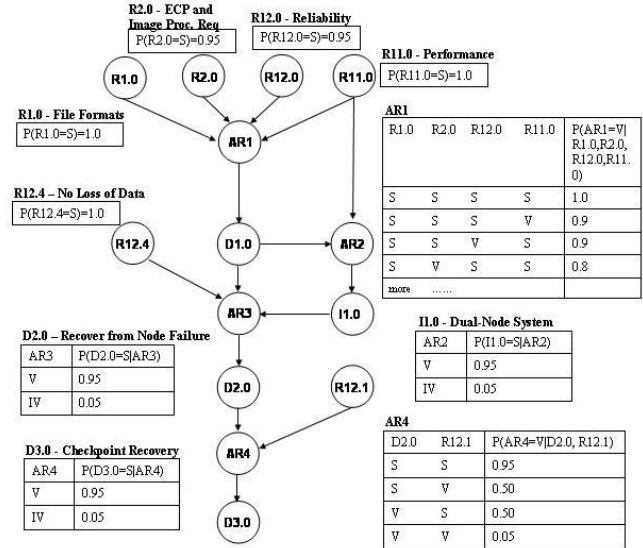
R2.0 - ECP and Image Proc. Req
P(R2.0=S)=0.95

R12.0 - Reliability
P(R12.0=S)=0.95

R11.0 - Performance
P(R11.0=S)=1.0

R1.0 - File Formats
P(R1.0=S)=1.0

R1.0

R2.0

R12.0

R11.0

AR1

R12.4 – No Loss of Data
P(R12.4=S)=1.0

R12.4

D1.0

AR2

AR3

I1.0

AR1

| R1.0 | R2.0 | R12.0 | R11.0 | P(AR1=V\| R1.0,R2.0, R12.0,R11.0) |
|---|---|---|---|---|
| S | S | S | S | 1.0 |
| S | S | S | V | 0.9 |
| S | S | V | S | 0.9 |
| S | V | S | S | 0.8 |
| more | ...... | | | |

D2.0 – Recover from Node Failure

| AR3 | P(D2.0=S\|AR3) |
|---|---|
| V | 0.95 |
| IV | 0.05 |

I1.0 - Dual-Node System

| AR2 | P(I1.0=S\|AR2) |
|---|---|
| V | 0.95 |
| IV | 0.05 |

D2.0

R12.1

AR4

D3.0 - Checkpoint Recovery

| AR4 | P(D3.0=S\|AR4) |
|---|---|
| V | 0.95 |
| IV | 0.05 |

D3.0

AR4

| D2.0 | R12.1 | P(AR4=V\|D2.0, R12.1) |
|---|---|---|
| S | S | 0.95 |
| S | V | 0.50 |
| V | S | 0.50 |
| V | V | 0.05 |